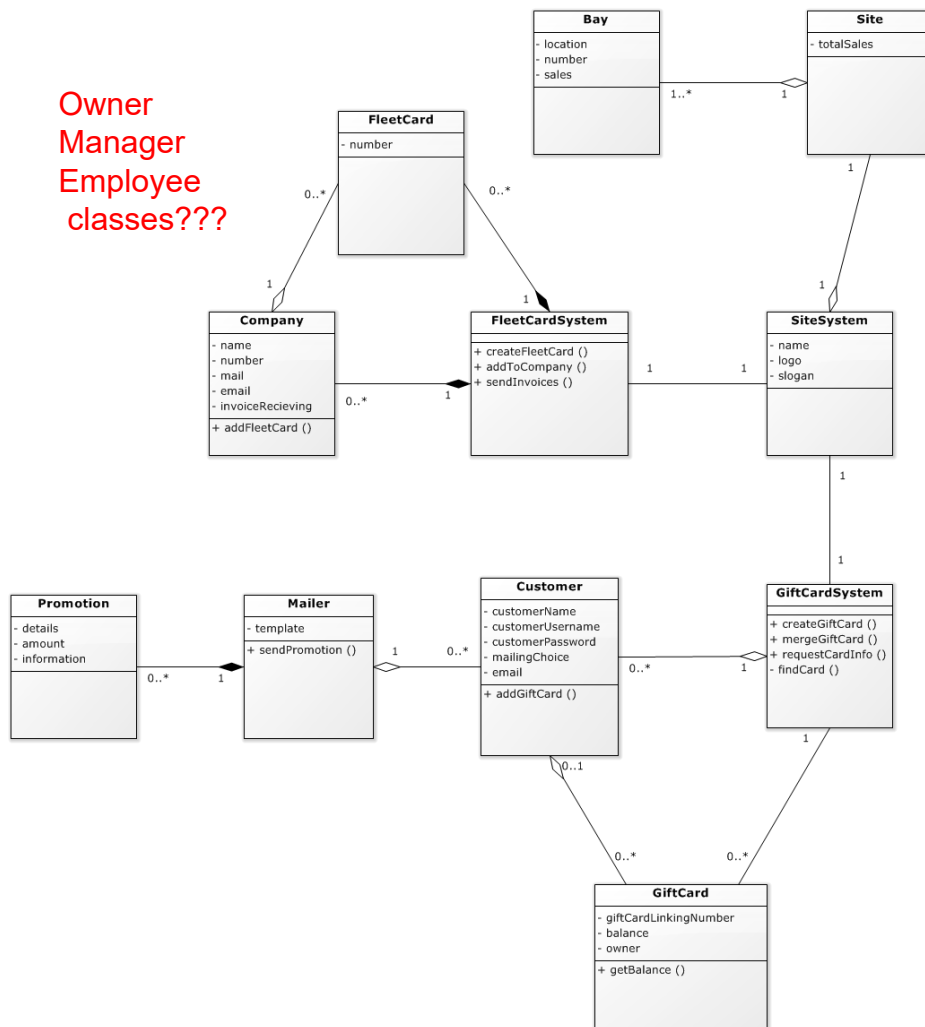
Owner
Manager
Employee
classes???

Bay
- location
- number
- sales

1..*

1

Site
- totalSales

1

1

FleetCard
- number

0..*

0..*

1

1

Company
- name
- number
- mail
- email
- invoiceRecieving
+ addFleetCard ()

0..*

1

FleetCardSystem
+ createFleetCard ()
+ addToCompany ()
+ sendInvoices ()

1

1

SiteSystem
- name
- logo
- slogan

1

1

Promotion
- details
- amount
- information

0..*

1

Mailer
- template
+ sendPromotion ()

1

0..*

Customer
- customerName
- customerUsername
- customerPassword
- mailingChoice
- email
+ addGiftCard ()

0..*

1

GiftCardSystem
+ createGiftCard ()
+ mergeGiftCard ()
+ requestCardInfo ()
- findCard ()

1

0..1

0..*

0..*

GiftCard
- giftCardLinkingNumber
- balance
- owner
+ getBalance ()